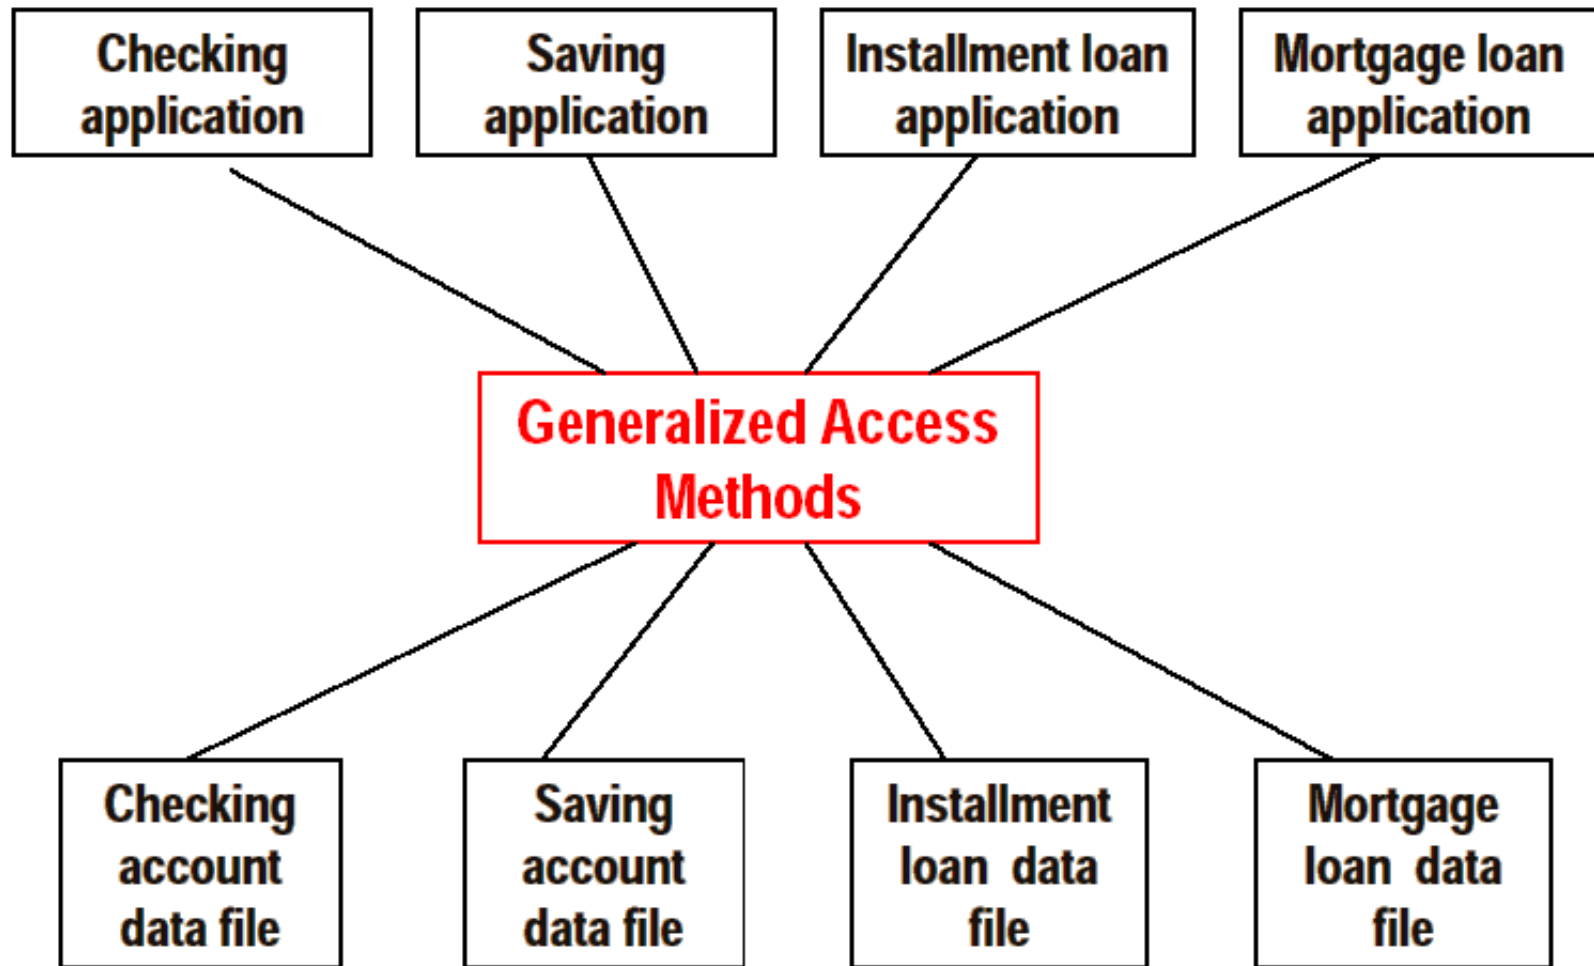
Checking application

Saving application

Installment loan application

Mortgage loan application

Generalized Access Methods

Checking account data file

Saving account data file

Installment loan data file

Mortgage loan data file